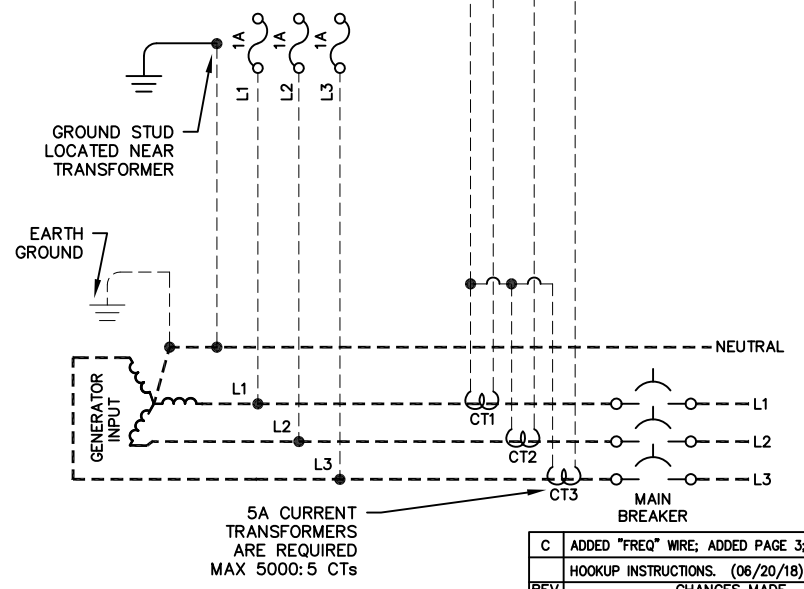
1A
1A
1A
L1
L2
L3

GROUND STUD LOCATED NEAR TRANSFORMER

EARTH GROUND

NEUTRAL

GENERATOR INPUT

L1
L2
L3

CT1
CT2
CT3

L1
L2
L3

MAIN BREAKER

5A CURRENT TRANSFORMERS ARE REQUIRED MAX 5000:5 CTs

| C | ADDED "FREQ" WIRE; ADDED PAGE 3; |
|---|---|
| | HOOKUP INSTRUCTIONS. (06/20/18) |
| REV | CHANGES MADE |